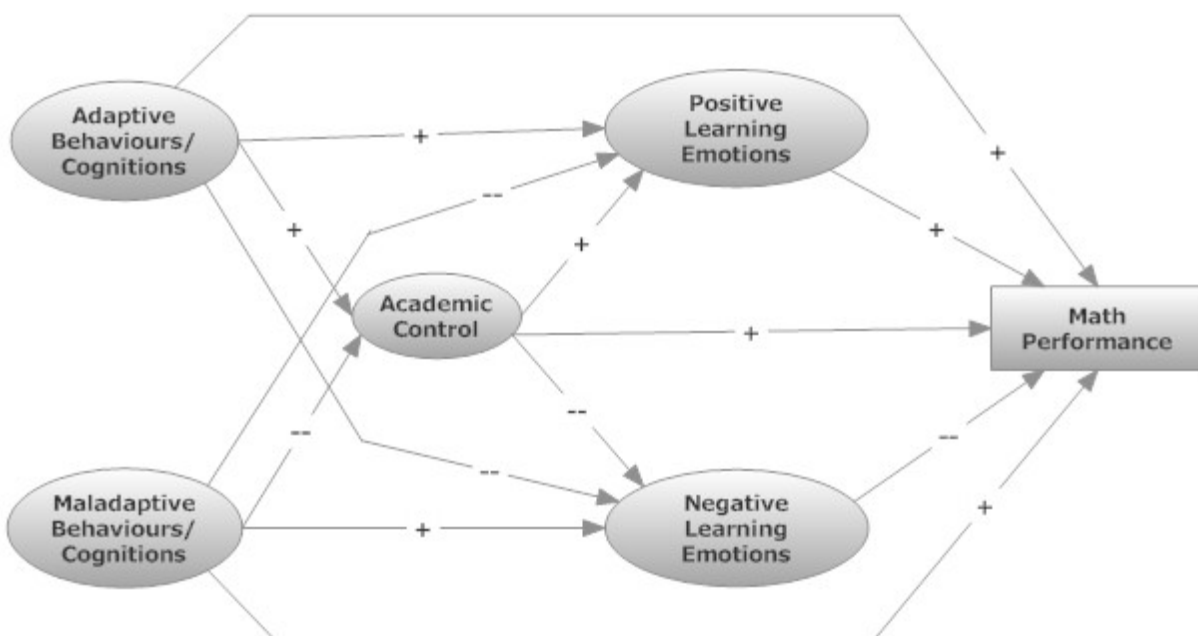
Adaptive Behaviours/ Cognitions

Positive Learning Emotions

+

+

--

+

+

+

Academic Control

Math Performance

+

--

--

--

--

Maladaptive Behaviours/ Cognitions

Negative Learning Emotions

+

+